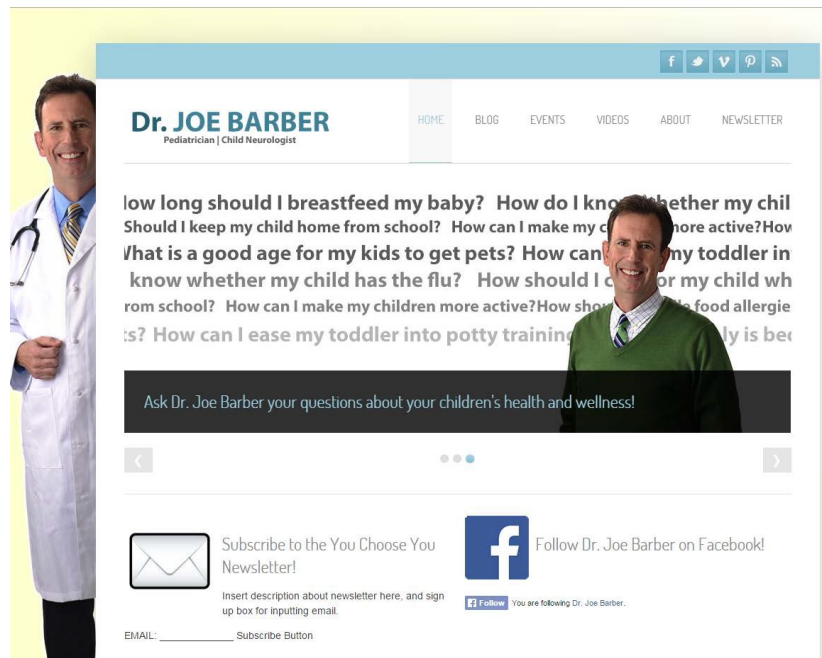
f v

Dr. JOE BARBER
Pediatrician | Child Neurologist

HOME BLOG EVENTS VIDEOS ABOUT NEWSLETTER

low long should I breastfeed my baby? How do I kno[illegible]hether my chil
Should I keep my child home from school? How can I make my c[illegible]more active?How
Vhat is a good age for my kids to get pets? How can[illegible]my toddler in
know whether my child has the flu? How should I c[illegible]r my child wh
rom school? How can I make my children more active?How sho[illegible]food allergie
ts? How can I ease my toddler into potty trainin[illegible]ly is be

Ask Dr. Joe Barber your questions about your children's health and wellness!

‹ ›

Subscribe to the You Choose You Newsletter!

Insert description about newsletter here, and sign up box for inputting email.

EMAIL: ____________ Subscribe Button

f

Follow Dr. Joe Barber on Facebook!

Follow You are following Dr. Joe Barber.